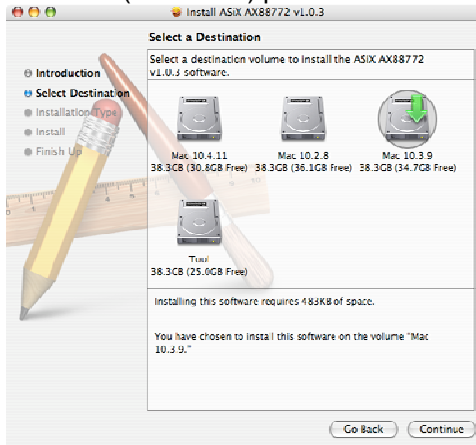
Install ASIX AX88772 v1.0.3

Select a Destination

Introduction
Select Destination
Installation Type
Install
Finish Up

Select a destination volume to install the ASIX AX88772 v1.0.3 software.

Mac 10.4.11
38.3GB (30.8GB Free)

Mac 10.2.8
38.3GB (36.1GB Free)

Mac 10.3.9
38.3GB (34.7GB Free)

Tool
38.3GB (25.0GB Free)

Installing this software requires 483KB of space.

You have chosen to install this software on the volume "Mac 10.3.9."

Go Back
Continue